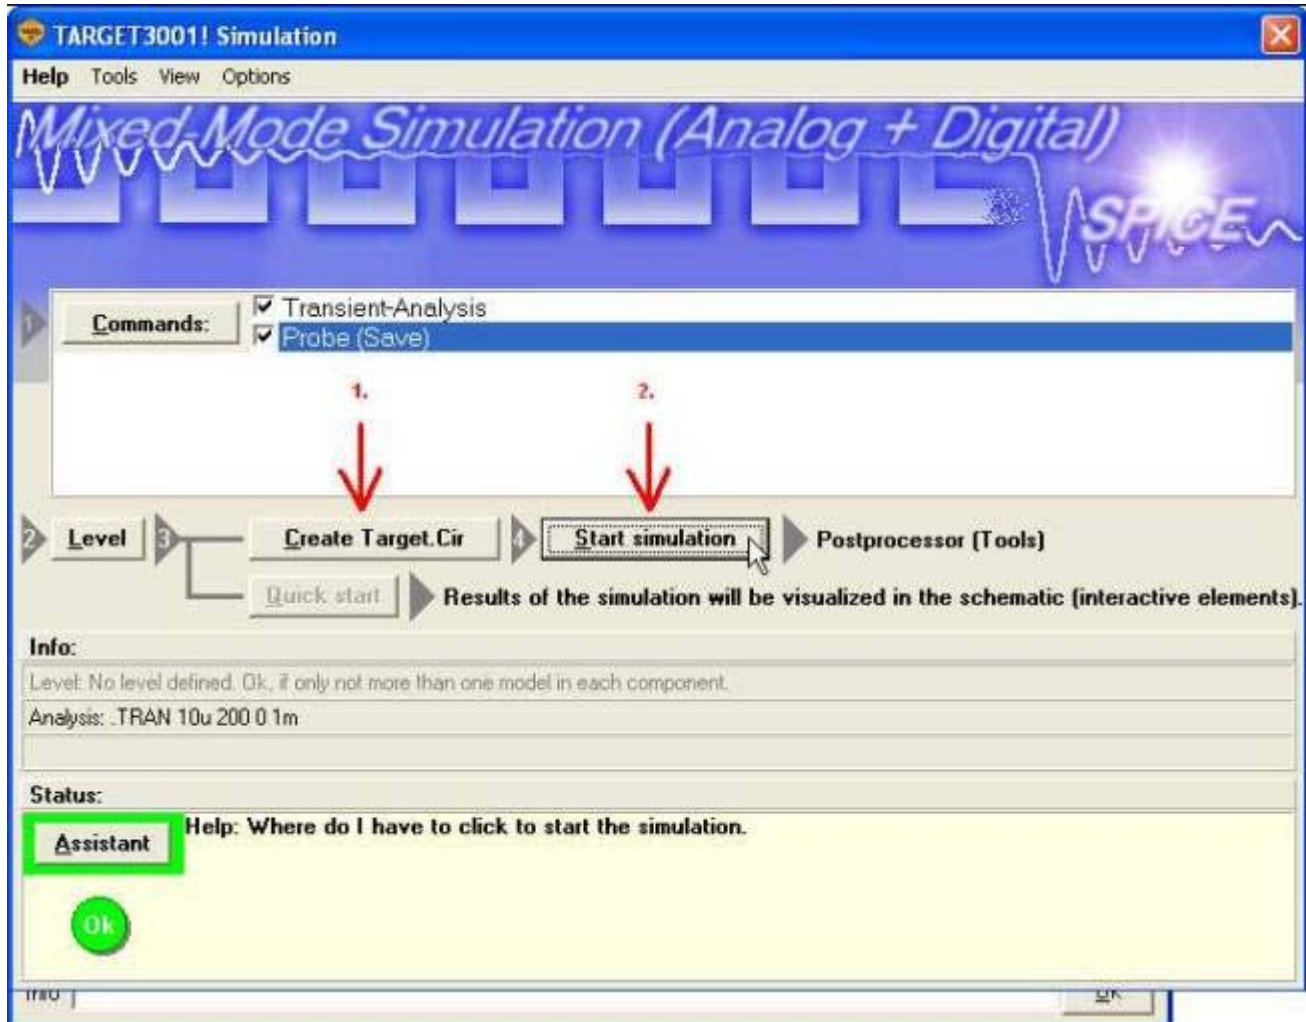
TARGET3001! Simulation

Help Tools View Options

Mixed-Mode Simulation (Analog + Digital)

SPICE

1

Commands:

Transient-Analysis

Probe (Save)

1.

2.

2 Level

3

Create Target.Cir

4

Start simulation

Postprocessor (Tools)

Quick start

Results of the simulation will be visualized in the schematic (interactive elements).

Info:

Level: No level defined. Ok, if only not more than one model in each component.

Analysis: .TRAN 10u 200 0 1m

Status:

Assistant

Help: Where do I have to click to start the simulation.

Ok

Info

OK